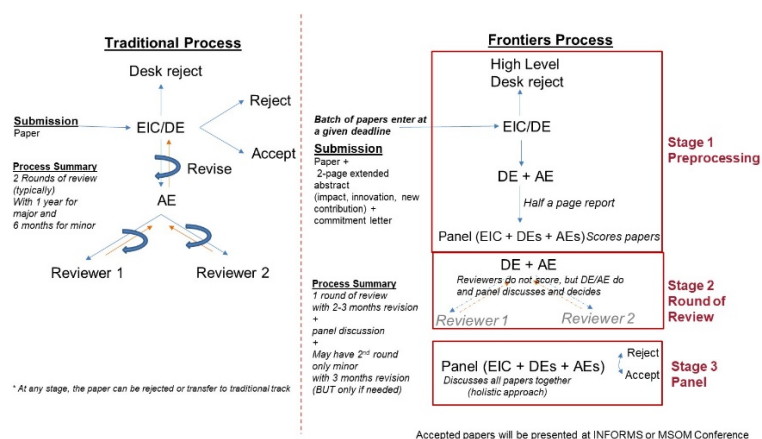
Traditional Process

Desk reject

Submission
Paper

EIC/DE

Reject

Accept

Revise

Process Summary
2 Rounds of review (typically)
With 1 year for major and
6 months for minor

AE

Reviewer 1

Reviewer 2

* At any stage, the paper can be rejected or transfer to traditional track

Frontiers Process

High Level
Desk reject

Batch of papers enter at a given deadline

EIC/DE

Submission
Paper +
2-page extended abstract
(impact, innovation, new contribution) +
commitment letter

DE + AE

Half a page report

Panel (EIC + DEs + AEs) Scores papers

Stage 1
Preprocessing

DE + AE
Reviewers do not score, but DE/AE do and panel discusses and decides

Reviewer 1

Reviewer 2

Stage 2
Round of Review

Process Summary
1 round of review
with 2-3 months revision
+
panel discussion
+
May have 2$^{nd}$ round only minor
with 3 months revision
(BUT only if needed)

Panel (EIC + DEs + AEs)
Discusses all papers together
(holistic approach)

Reject

Accept

Stage 3
Panel

Accepted papers will be presented at INFORMS or MSOM Conference